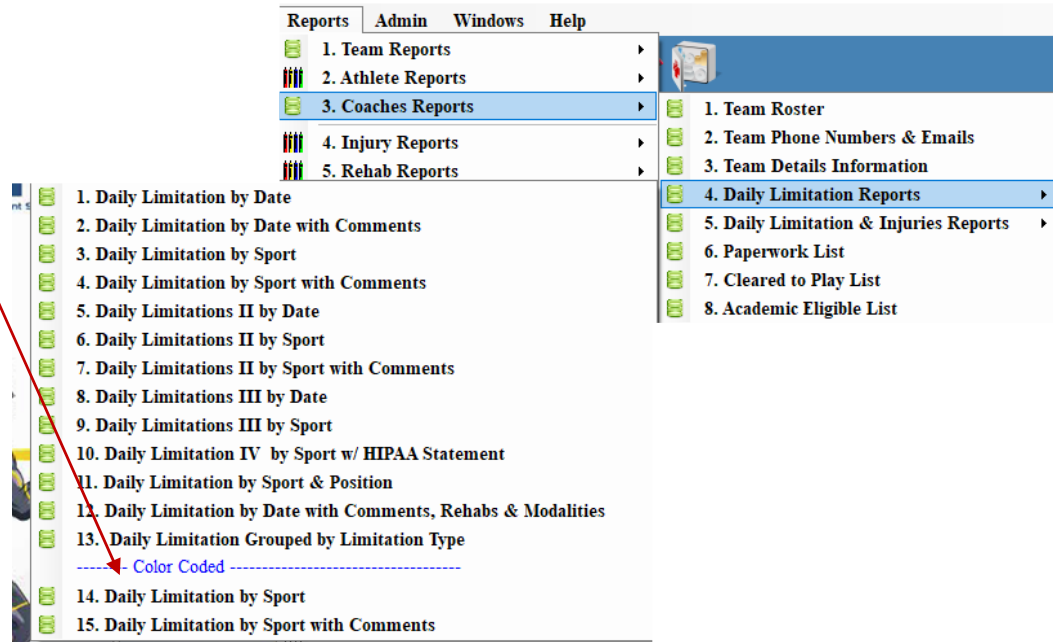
Reports Admin Windows Help

1. Team Reports
2. Athlete Reports
3. Coaches Reports
4. Injury Reports
5. Rehab Reports

1. Team Roster
2. Team Phone Numbers & Emails
3. Team Details Information
4. Daily Limitation Reports
5. Daily Limitation & Injuries Reports
6. Paperwork List
7. Cleared to Play List
8. Academic Eligible List

1. Daily Limitation by Date
2. Daily Limitation by Date with Comments
3. Daily Limitation by Sport
4. Daily Limitation by Sport with Comments
5. Daily Limitations II by Date
6. Daily Limitations II by Sport
7. Daily Limitations II by Sport with Comments
8. Daily Limitations III by Date
9. Daily Limitations III by Sport
10. Daily Limitation IV by Sport w/ HIPAA Statement
11. Daily Limitation by Sport & Position
12. Daily Limitation by Date with Comments, Rehabs & Modalities
13. Daily Limitation Grouped by Limitation Type
-------- Color Coded ------------------------------------
14. Daily Limitation by Sport
15. Daily Limitation by Sport with Comments